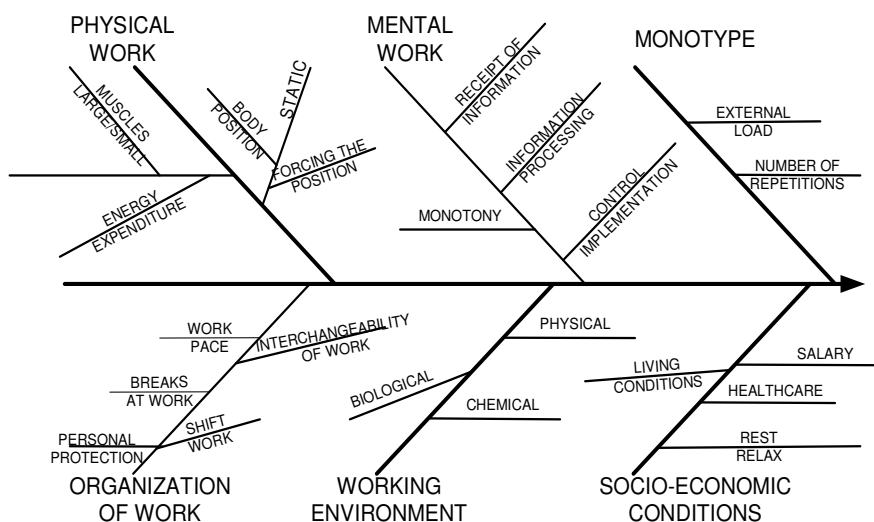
PHYSICAL WORK

MUSCLES LARGE/SMALL

BODY POSITION

STATIC

FORCING THE POSITION

ENERGY EXPENDITURE

MENTAL WORK

RECEIPT OF INFORMATION

INFORMATION PROCESSING

MONOTONY

CONTROL IMPLEMENTATION

MONOTYPE

EXTERNAL LOAD

NUMBER OF REPETITIONS

WORK PACE

INTERCHANGEABILITY OF WORK

BREAKS AT WORK

PERSONAL PROTECTION

SHIFT WORK

ORGANIZATION OF WORK

PHYSICAL

BIOLOGICAL

CHEMICAL

WORKING ENVIRONMENT

LIVING CONDITIONS

SALARY

HEALTHCARE

REST RELAX

SOCIO-ECONOMIC CONDITIONS